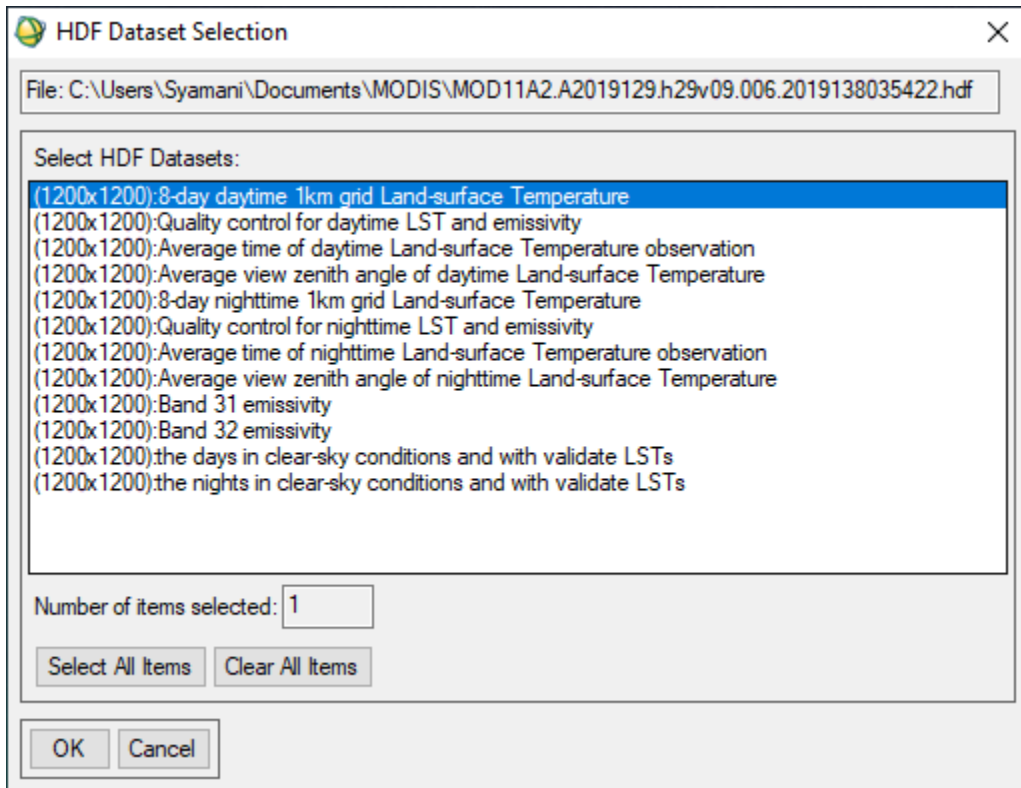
HDF Dataset Selection

File: C:\Users\Syamani\Documents\MODIS\MOD11A2.A2019129.h29v09.006.2019138035422.hdf

Select HDF Datasets:

(1200x1200):8-day daytime 1km grid Land-surface Temperature
(1200x1200):Quality control for daytime LST and emissivity
(1200x1200):Average time of daytime Land-surface Temperature observation
(1200x1200):Average view zenith angle of daytime Land-surface Temperature
(1200x1200):8-day nighttime 1km grid Land-surface Temperature
(1200x1200):Quality control for nighttime LST and emissivity
(1200x1200):Average time of nighttime Land-surface Temperature observation
(1200x1200):Average view zenith angle of nighttime Land-surface Temperature
(1200x1200):Band 31 emissivity
(1200x1200):Band 32 emissivity
(1200x1200):the days in clear-sky conditions and with validate LSTs
(1200x1200):the nights in clear-sky conditions and with validate LSTs

Number of items selected: 1

Select All Items
Clear All Items

OK
Cancel